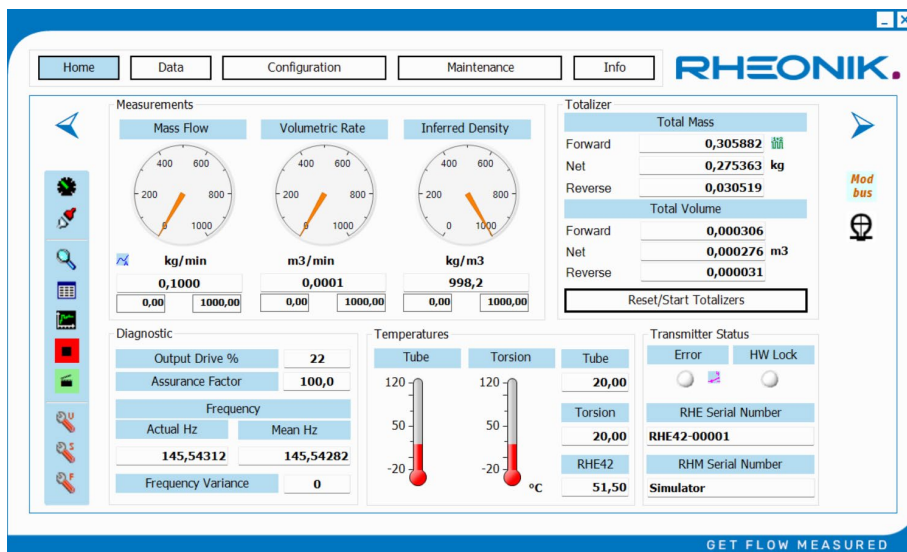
Home | Data | Configuration | Maintenance | Info

RHEONIK.

Measurements

Mass Flow
400 600
200 800
0 1000
kg/min
0,1000
0,00 1000,00

Volumetric Rate
400 600
200 800
0 1000
m3/min
0,0001
0,00 1000,00

Inferred Density
400 600
200 800
0 1000
kg/m3
998,2
0,00 1000,00

Totalizer

Total Mass
| | | |
|---|---|---|
| Forward | 0,305882 | |
| Net | 0,275363 | kg |
| Reverse | 0,030519 | |

Total Volume
| | | |
|---|---|---|
| Forward | 0,000306 | |
| Net | 0,000276 | m3 |
| Reverse | 0,000031 | |

Reset/Start Totalizers

Mod bus

Diagnostic
| | |
|---|---|
| Output Drive % | 22 |
| Assurance Factor | 100,0 |

Frequency
| Actual Hz | Mean Hz |
|---|---|
| 145,54312 | 145,54282 |

Frequency Variance 0

Temperatures
Tube
120
50
-20
Torsion
120
50
-20
°C
Tube 20,00
Torsion 20,00
RHE42 51,50

Transmitter Status
Error | HW Lock
RHE Serial Number
RHE42-00001
RHM Serial Number
Simulator

GET FLOW MEASURED